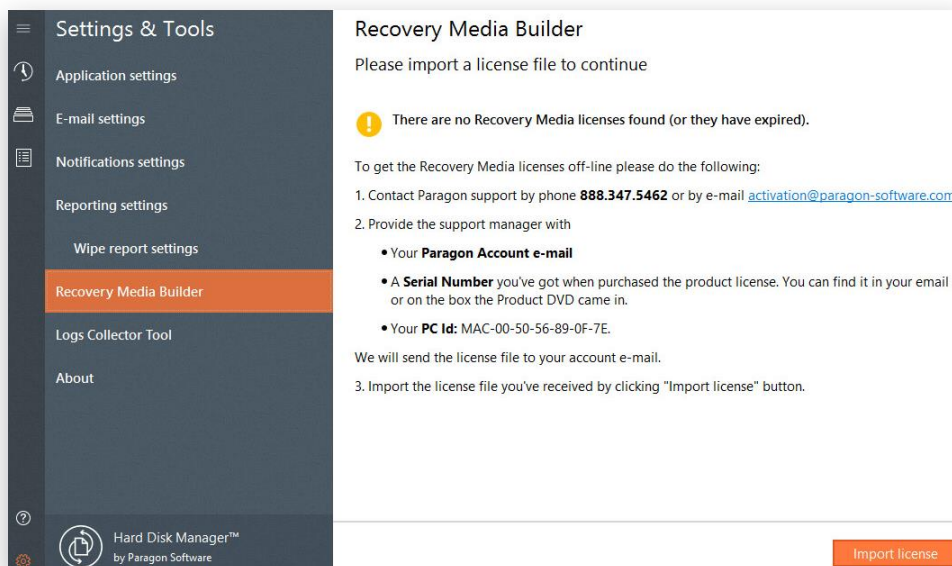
Settings & Tools

Application settings

E-mail settings

Notifications settings

Reporting settings

Wipe report settings

Recovery Media Builder

Logs Collector Tool

About

Hard Disk Manager™
by Paragon Software

Recovery Media Builder

Please import a license file to continue

There are no Recovery Media licenses found (or they have expired).

To get the Recovery Media licenses off-line please do the following:

1. Contact Paragon support by phone **888.347.5462** or by e-mail activation@paragon-software.com

2. Provide the support manager with

• Your **Paragon Account e-mail**

• A **Serial Number** you've got when purchased the product license. You can find it in your email or on the box the Product DVD came in.

• Your **PC Id:** MAC-00-50-56-89-0F-7E.

We will send the license file to your account e-mail.

3. Import the license file you've received by clicking "Import license" button.

Import license